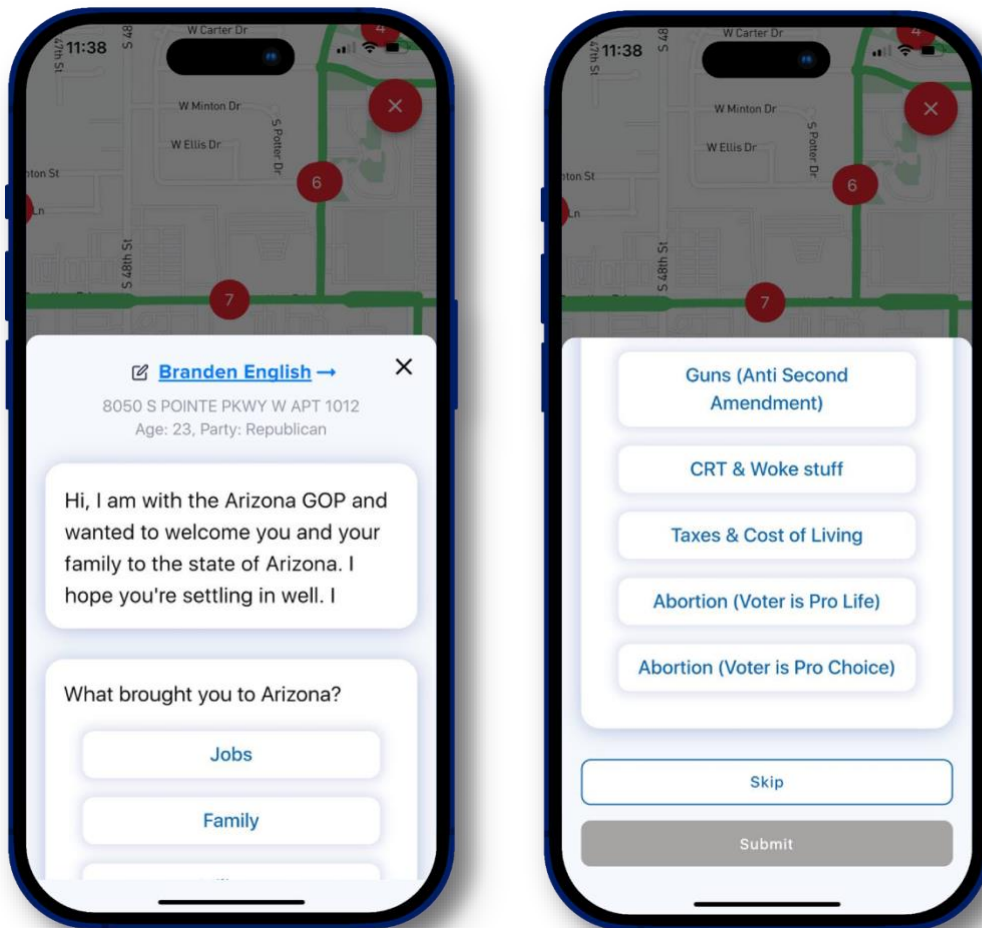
11:38

W Carter Dr
47th St
S 48
W Minton Dr
W Ellis Dr
S Potter Dr
nton St
Ln
S 48th St
4
6
7
×

Branden English →
×
8050 S POINTE PKWY W APT 1012
Age: 23, Party: Republican

Hi, I am with the Arizona GOP and wanted to welcome you and your family to the state of Arizona. I hope you're settling in well. I

What brought you to Arizona?

Jobs

Family

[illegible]

11:38

W Carter Dr
47th St
S 48
W Minton Dr
W Ellis Dr
S Potter Dr
nton St
Ln
S 48th St
4
6
7
×

Guns (Anti Second Amendment)

CRT & Woke stuff

Taxes & Cost of Living

Abortion (Voter is Pro Life)

Abortion (Voter is Pro Choice)

Skip

Submit